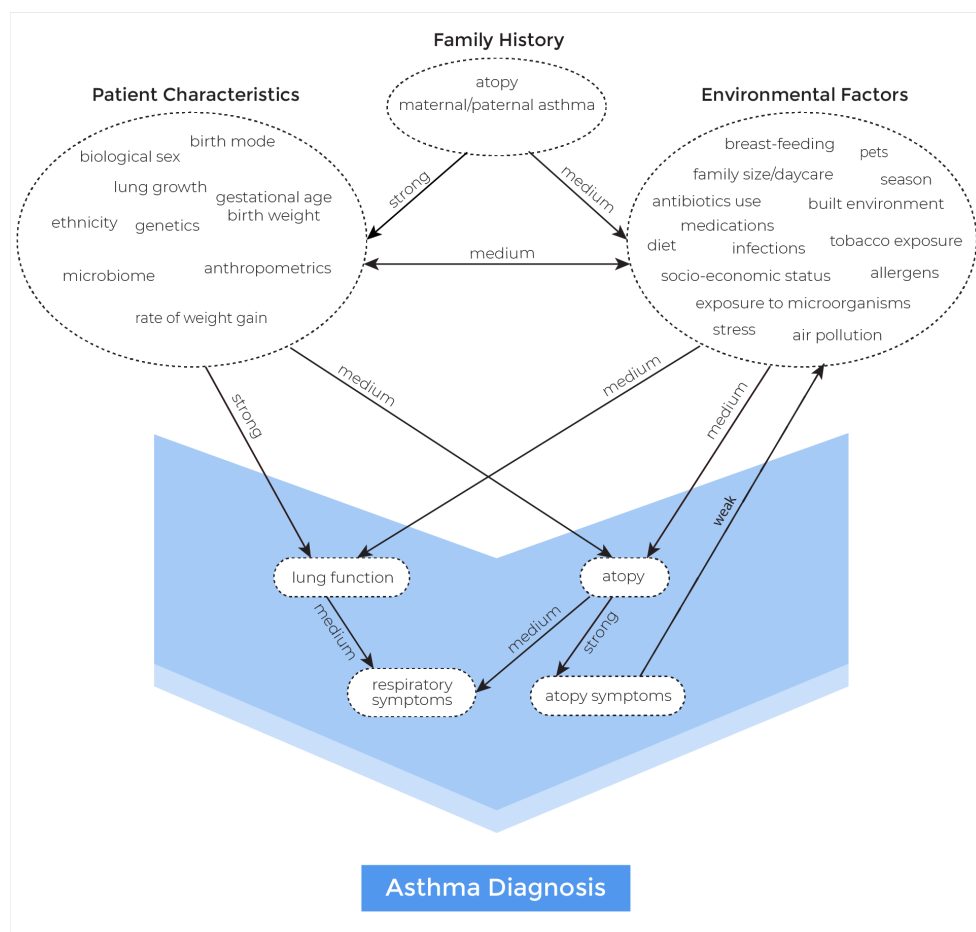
Family History

atopy
maternal/paternal asthma

Patient Characteristics

birth mode
biological sex
lung growth
gestational age
birth weight
ethnicity
genetics
microbiome
anthropometrics
rate of weight gain

Environmental Factors

breast-feeding
pets
family size/daycare
season
antibiotics use
built environment
medications
diet
infections
tobacco exposure
socio-economic status
allergens
exposure to microorganisms
stress
air pollution

strong
medium
medium
strong
medium
medium
medium
weak

lung function
atopy
medium
medium
strong
respiratory symptoms
atopy symptoms

Asthma Diagnosis